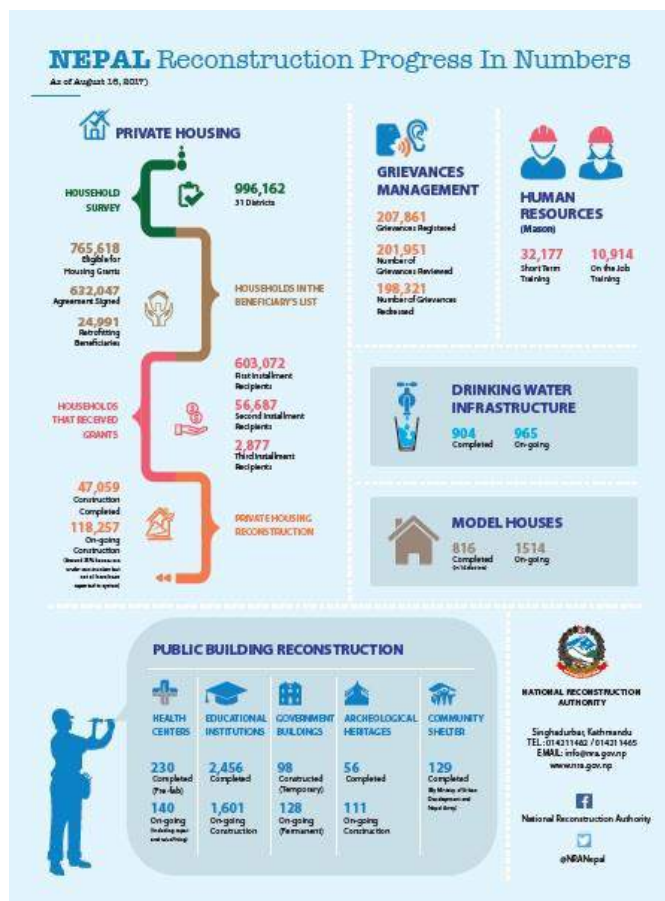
NEPAL Reconstruction Progress In Numbers

As of August 16, 2017)

PRIVATE HOUSING

HOUSEHOLD SURVEY

996,162
31 Districts

765,618
Eligible for Housing Grants

632,047
Agreement Signed

24,991
Retrofitting Beneficiaries

HOUSEHOLDS IN THE BENEFICIARY'S LIST

603,072
First Installment Recipients

HOUSEHOLDS THAT RECEIVED GRANTS

56,687
Second Installment Recipients

2,877
Third Installment Recipients

47,059
Construction Completed

118,257
On-going Construction
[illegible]

PRIVATE HOUSING RECONSTRUCTION

GRIEVANCES MANAGEMENT

207,861
Grievances Registered

201,951
Number of Grievances Reviewed

198,321
Number of Grievances Redressed

HUMAN RESOURCES
(Mason)

32,177
Short Term Training

10,914
On the Job Training

DRINKING WATER INFRASTRUCTURE

904
Completed

965
On-going

MODEL HOUSES

816
Completed
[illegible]

1514
On-going

PUBLIC BUILDING RECONSTRUCTION

HEALTH CENTERS

230
Completed (Pre-fab)

140
On-going
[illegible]

EDUCATIONAL INSTITUTIONS

2,456
Completed

1,601
On-going Construction

GOVERNMENT BUILDINGS

98
Constructed (Temporary)

128
On-going (Permanent)

ARCHEOLOGICAL HERITAGES

56
Completed

111
On-going Construction

COMMUNITY SHELTER

129
Completed
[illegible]

NATIONAL RECONSTRUCTION AUTHORITY

Singhadurbar, Kathmandu
TEL: 014211482 / 014211465
EMAIL: info@nra.gov.np
www.nra.gov.np

National Reconstruction Authority

@NRANepal